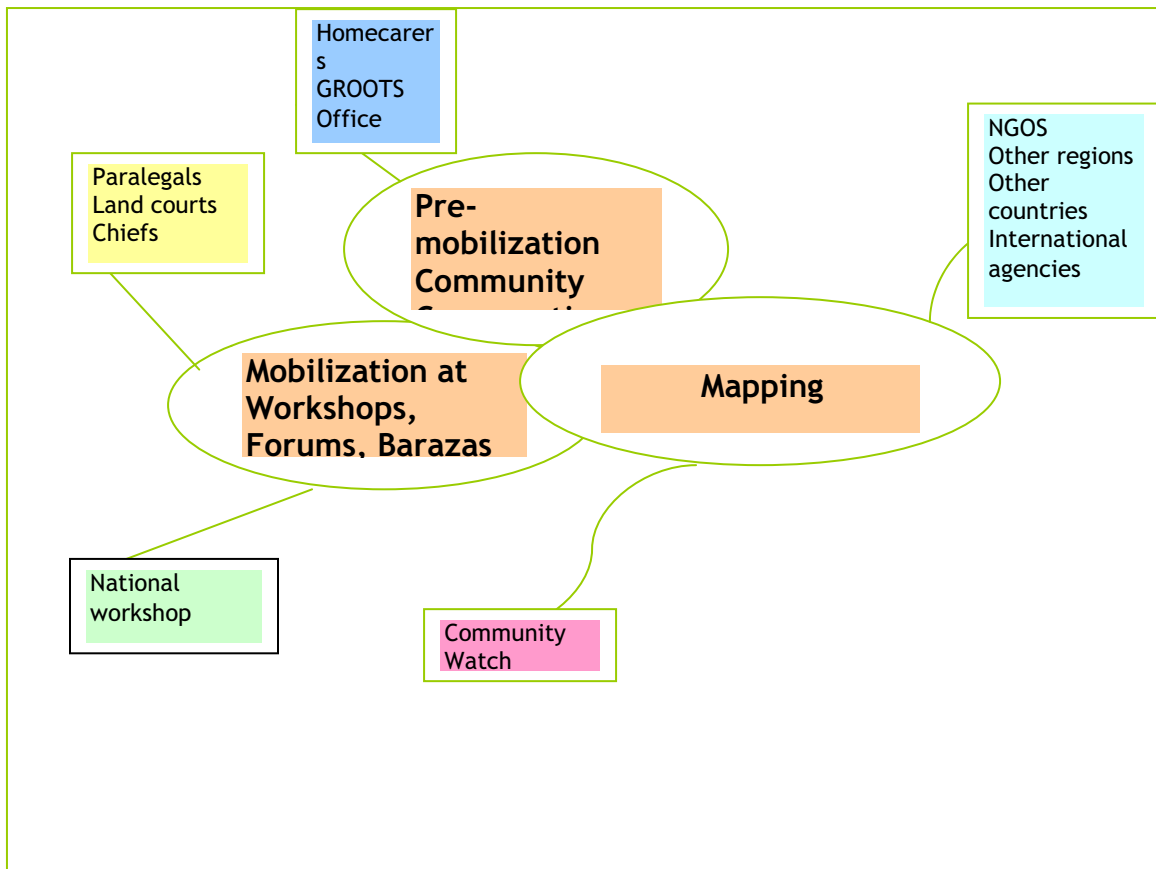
Homecarers
GROOTS
Office

Paralegals
Land courts
Chiefs

Pre-mobilization Community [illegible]

NGOS
Other regions
Other countries
International agencies

Mobilization at Workshops, Forums, Barazas

Mapping

National workshop

Community Watch